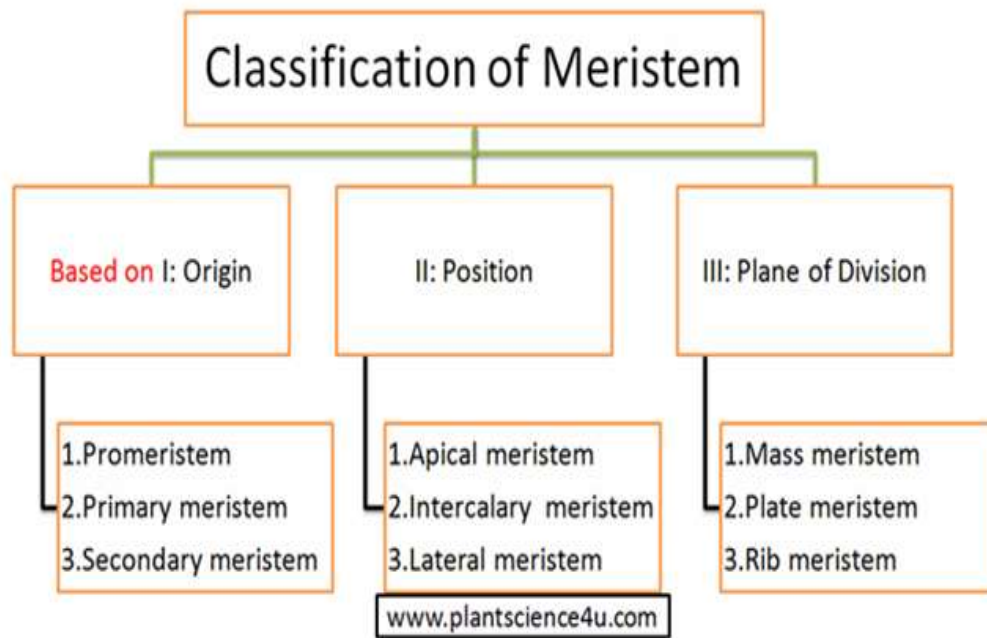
Classification of Meristem

Based on I: Origin

II: Position

III: Plane of Division

1.Promeristem
2.Primary meristem
3.Secondary meristem

1.Apical meristem
2.Intercalary meristem
3.Lateral meristem

1.Mass meristem
2.Plate meristem
3.Rib meristem

www.plantscience4u.com